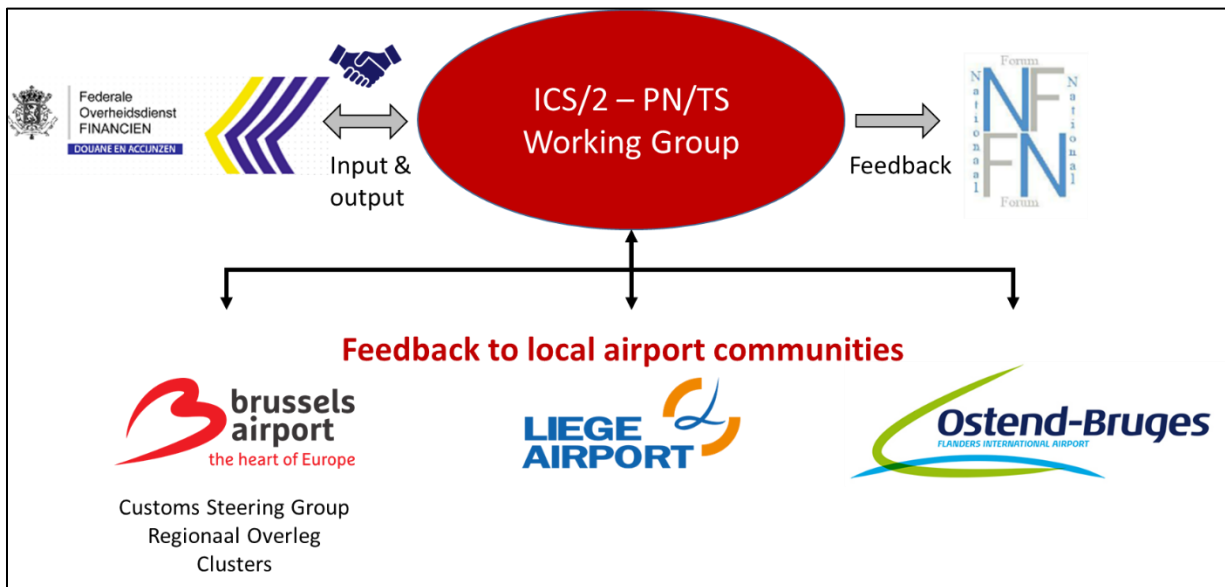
Federale Overheidsdienst FINANCIEN
DOUANE EN ACCIJNZEN

Input & output

ICS/2 – PN/TS Working Group

Feedback

Forum National NF FN National Forum

Feedback to local airport communities

brussels airport
the heart of Europe

Customs Steering Group
Regionaal Overleg
Clusters

LIEGE AIRPORT

Ostend-Bruges
FLANDERS INTERNATIONAL AIRPORT